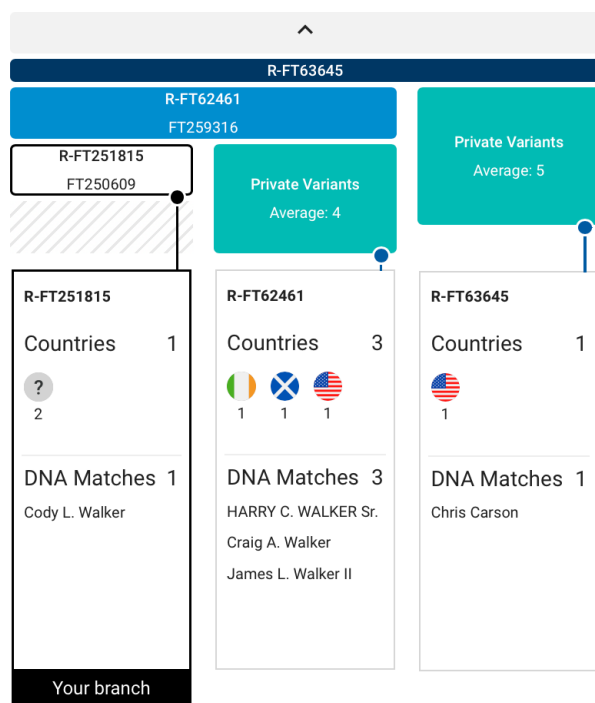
R-FT63645

R-FT62461
FT259316

R-FT251815
FT250609

Private Variants
Average: 4

Private Variants
Average: 5

R-FT251815

Countries 1

?
2

DNA Matches 1

Cody L. Walker

Your branch

R-FT62461

Countries 3

1 1 1

DNA Matches 3

HARRY C. WALKER Sr.

Craig A. Walker

James L. Walker II

R-FT63645

Countries 1

1

DNA Matches 1

Chris Carson